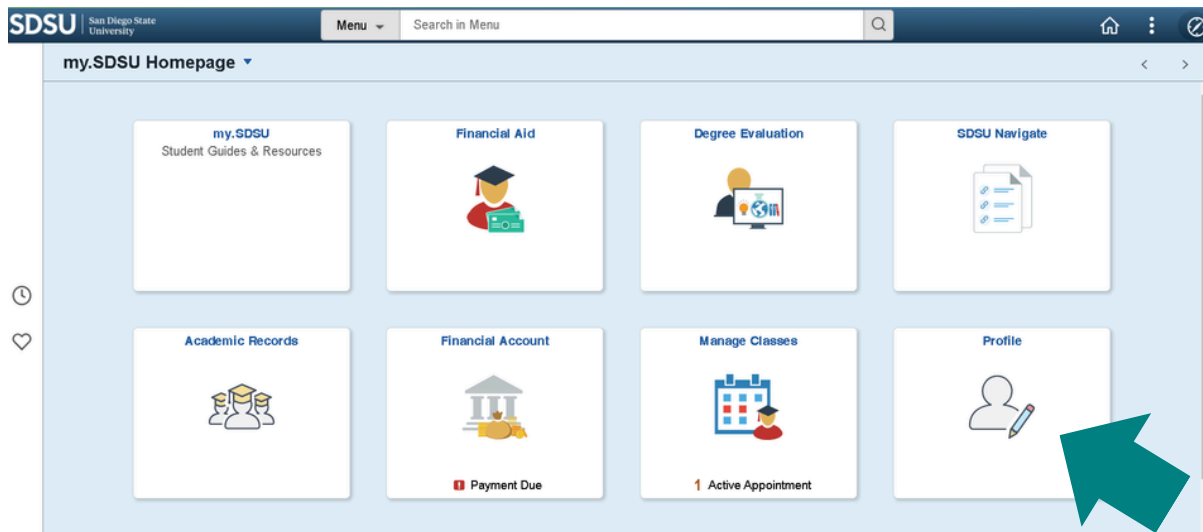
SDSU San Diego State University

Menu

Search in Menu

my.SDSU Homepage

my.SDSU
Student Guides & Resources

Financial Aid

Degree Evaluation

SDSU Navigate

Academic Records

Financial Account

Payment Due

Manage Classes

1 Active Appointment

Profile